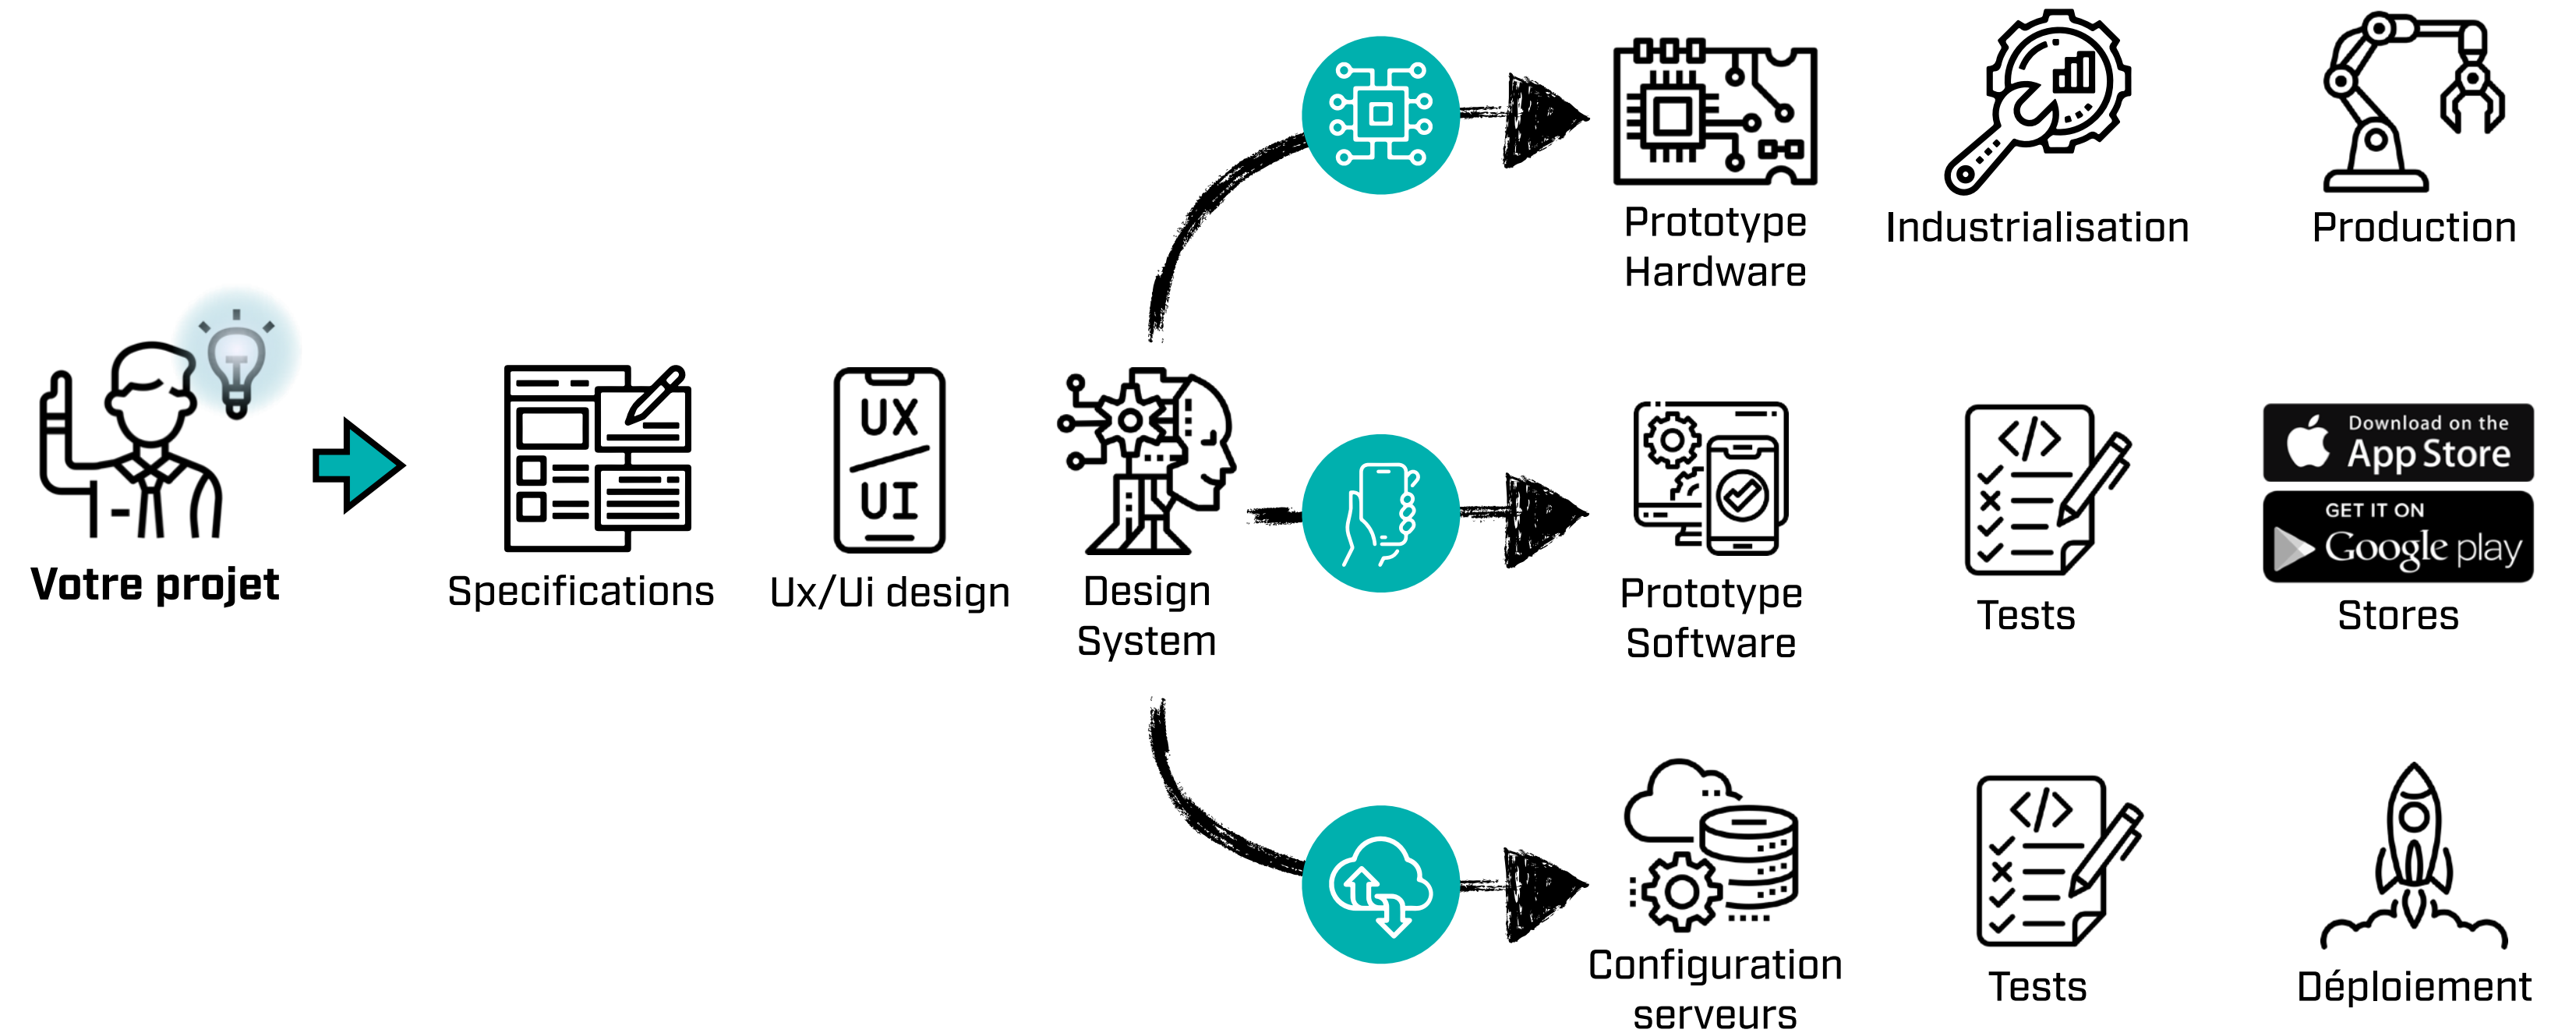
Votre projet

Specifications

UX
UI

Ux/Ui design

Design System

Prototype Hardware

Industrialisation

Production

Prototype Software

Tests

Download on the
App Store

GET IT ON
Google play

Stores

Configuration serveurs

Tests

Déploiement